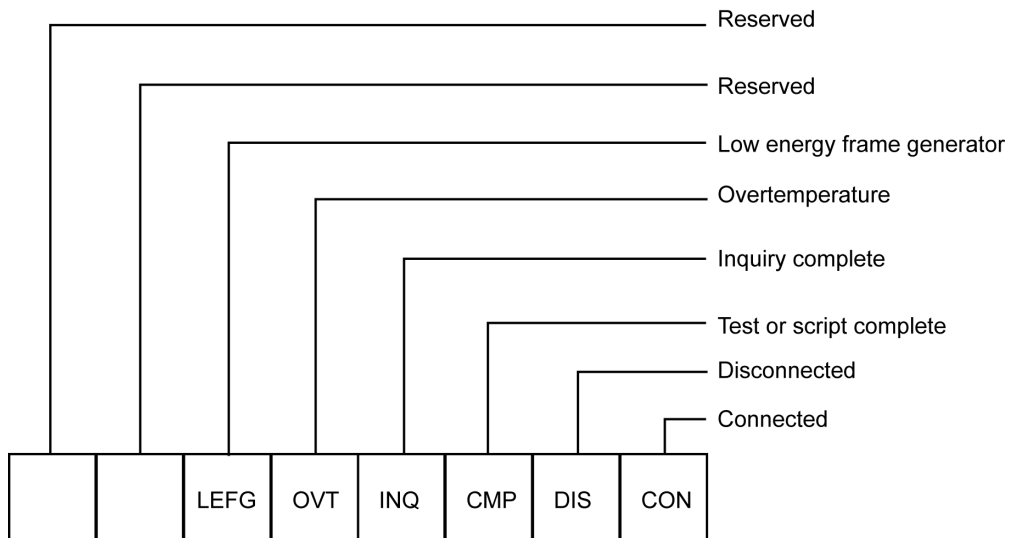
Reserved

Reserved

Low energy frame generator

Overtemperature

Inquiry complete

Test or script complete

Disconnected

Connected

| | | LEFG | OVT | INQ | CMP | DIS | CON |
|---|---|---|---|---|---|---|---|